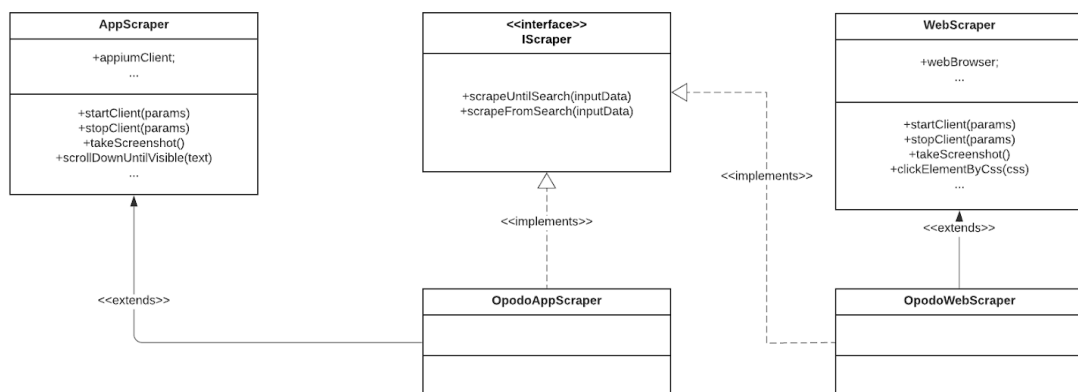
AppScraper

+appiumClient;
...

+startClient(params)
+stopClient(params)
+takeScreenshot()
+scrollDownUntilVisible(text)
...

<<interface>>
IScraper

+scrapeUntilSearch(inputData)
+scrapeFromSearch(inputData)

WebScraper

+webBrowser;
...

+startClient(params)
+stopClient(params)
+takeScreenshot()
+clickElementByCss(css)
...

<<implements>>

<<implements>>

<<extends>>

<<extends>>

OpodoAppScraper

OpodoWebScraper